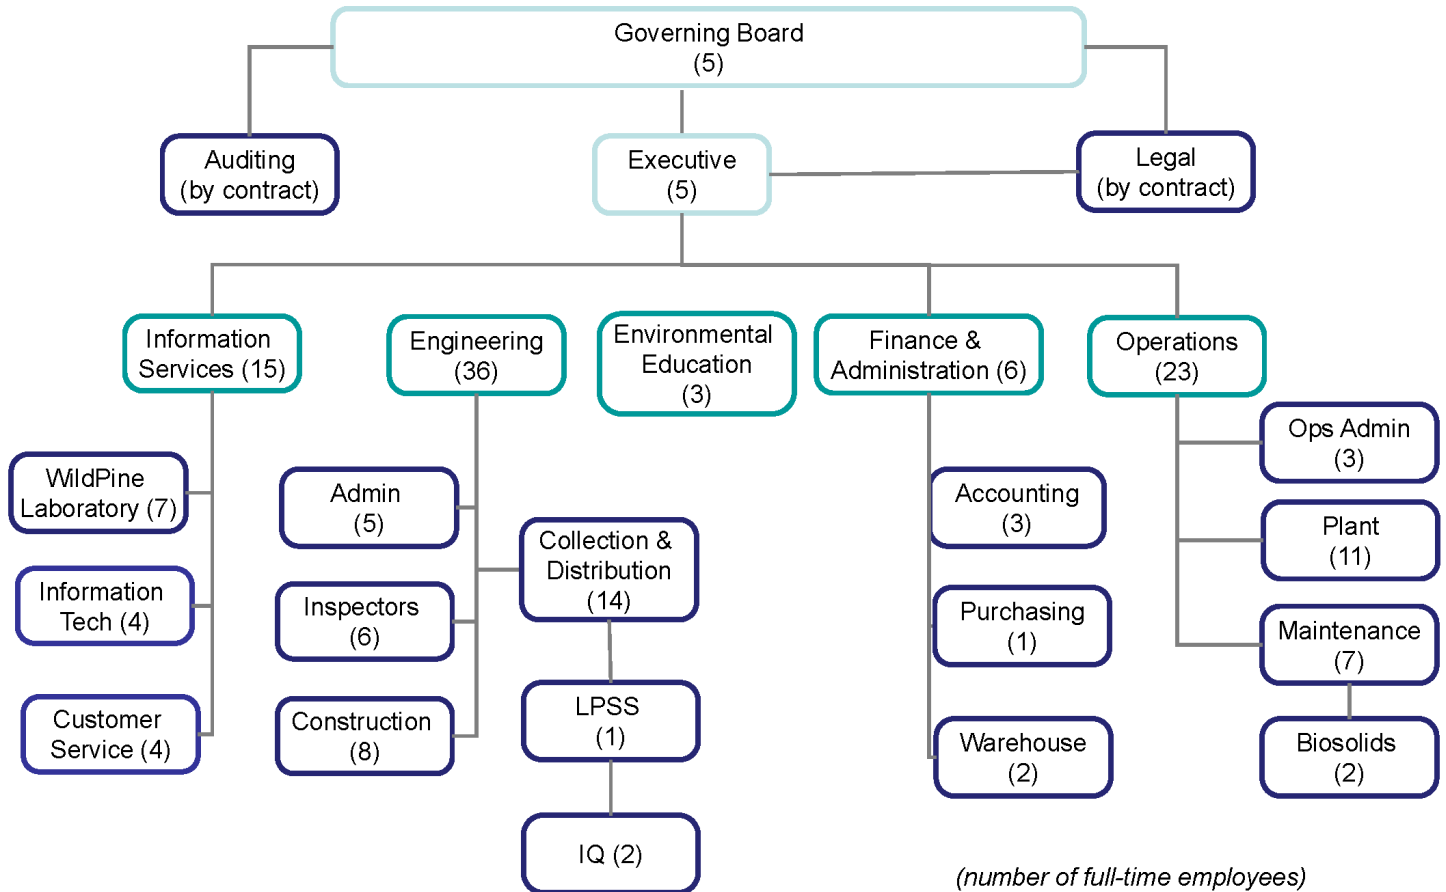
Governing Board
(5)

Auditing
(by contract)

Executive
(5)

Legal
(by contract)

Information
Services (15)

Engineering
(36)

Environmental
Education
(3)

Finance &
Administration (6)

Operations
(23)

WildPine
Laboratory (7)

Information
Tech (4)

Customer
Service (4)

Admin
(5)

Inspectors
(6)

Construction
(8)

Collection &
Distribution
(14)

LPSS
(1)

IQ (2)

Accounting
(3)

Purchasing
(1)

Warehouse
(2)

Ops Admin
(3)

Plant
(11)

Maintenance
(7)

Biosolids
(2)

(number of full-time employees)